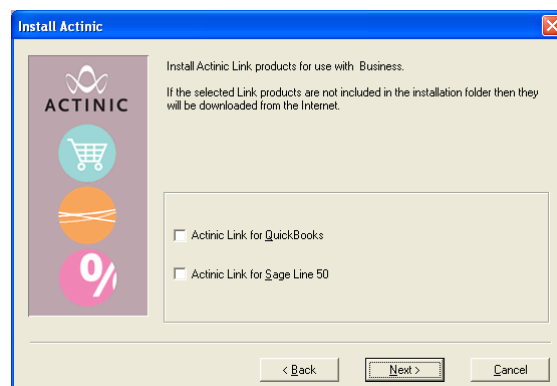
Install Actinic

ACTINIC

%

Install Actinic Link products for use with Business.

If the selected Link products are not included in the installation folder then they will be downloaded from the Internet.

Actinic Link for QuickBooks

Actinic Link for Sage Line 50

< Back

Next >

Cancel